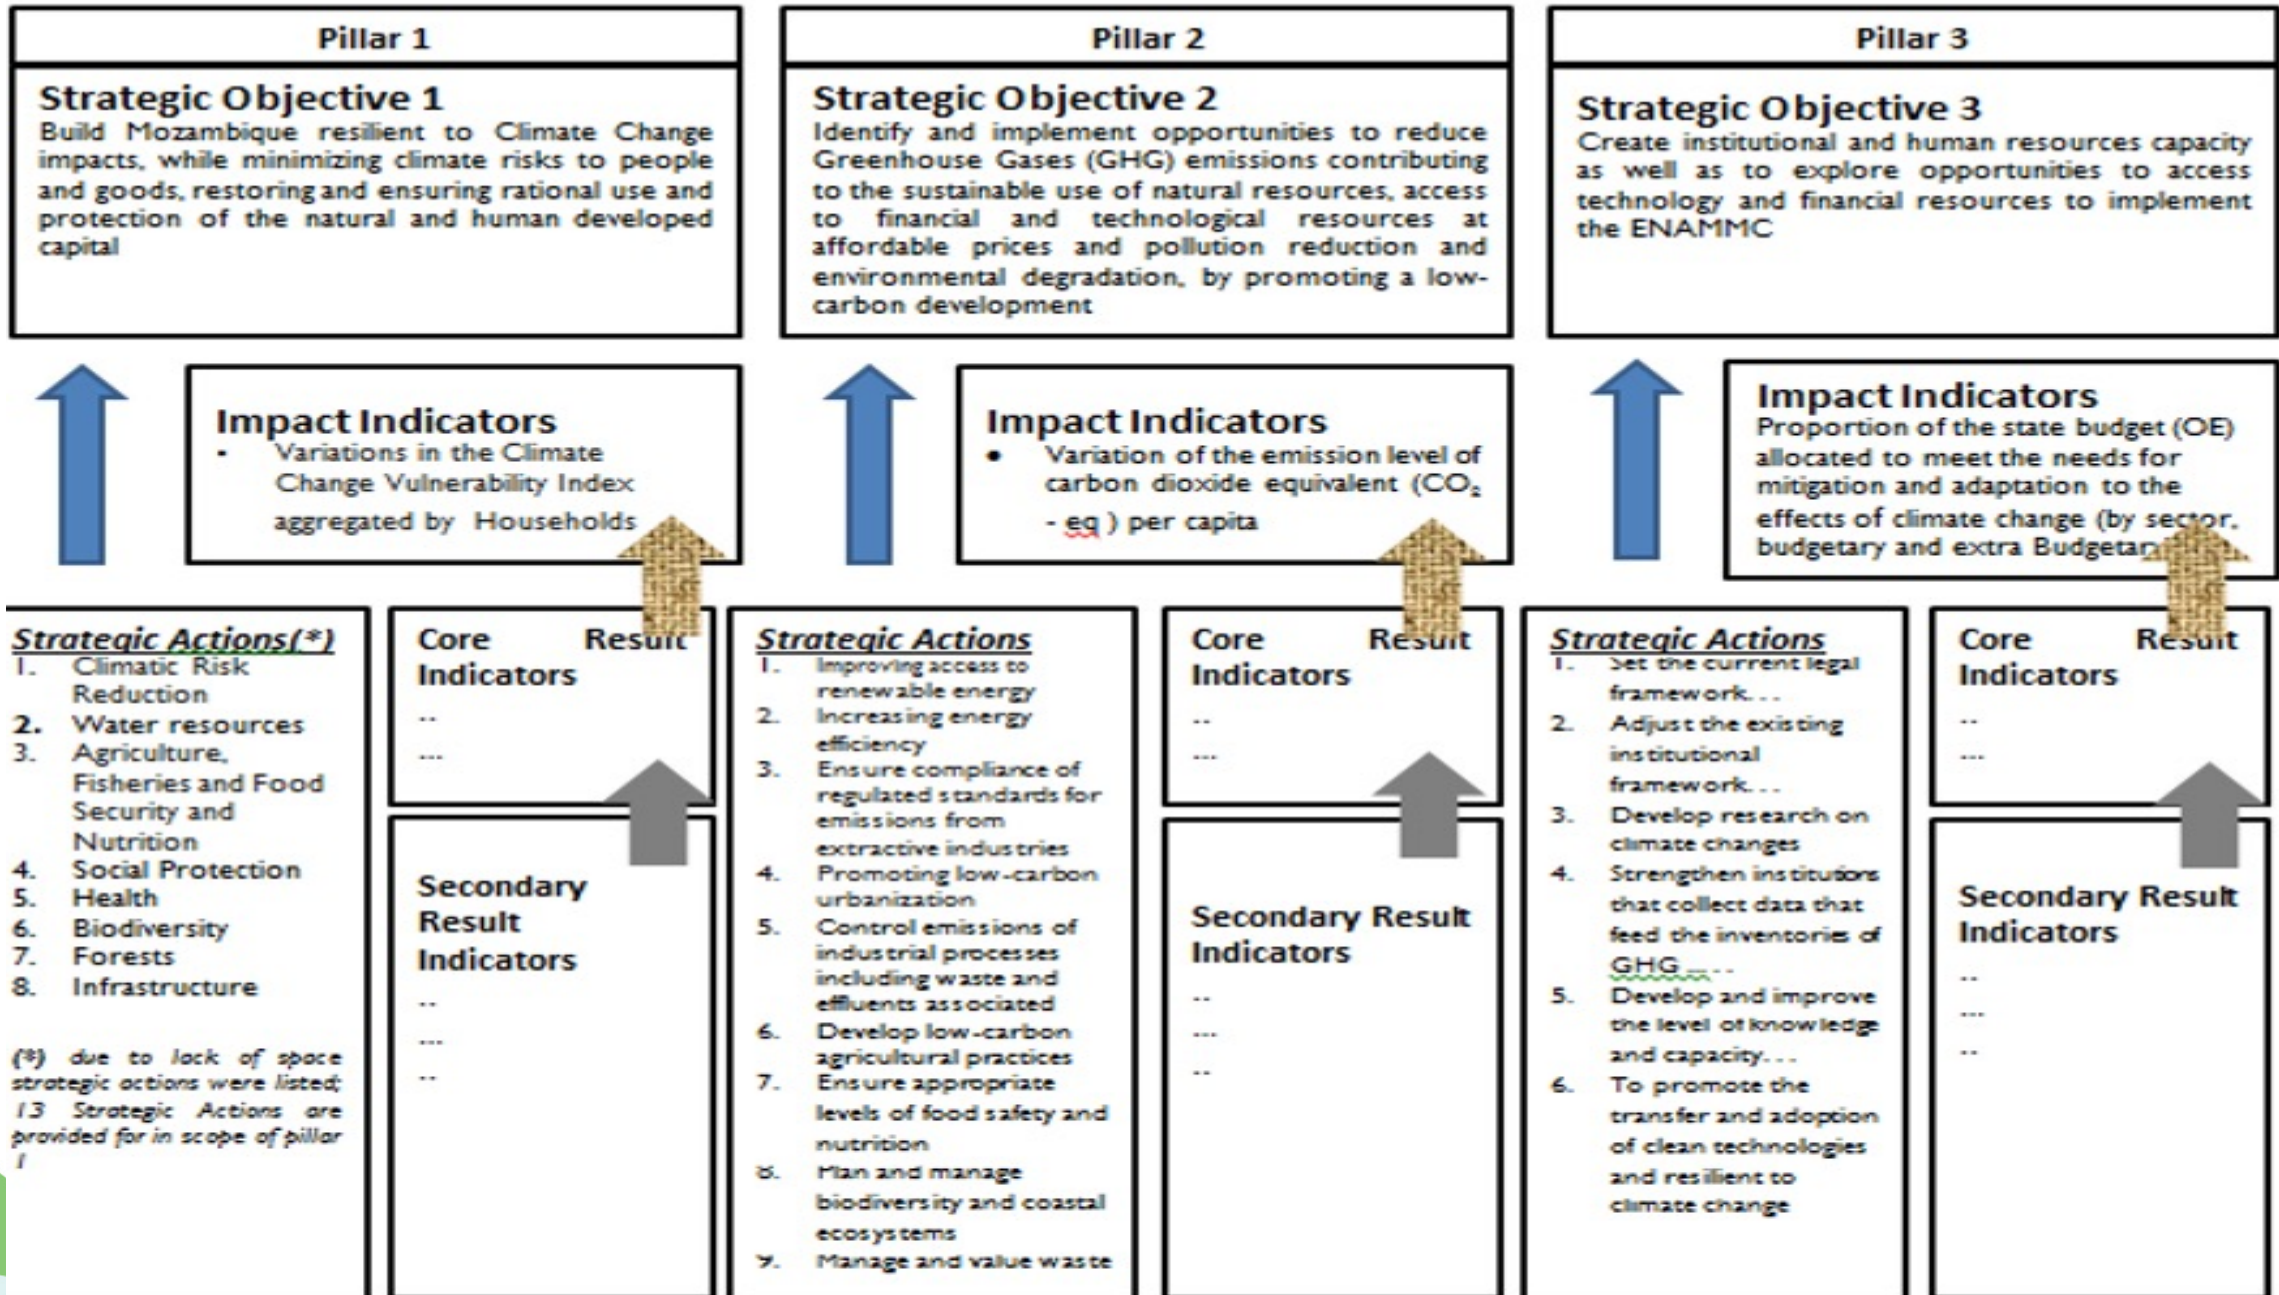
Pillar 1

Strategic Objective 1
Build Mozambique resilient to Climate Change impacts, while minimizing climate risks to people and goods, restoring and ensuring rational use and protection of the natural and human developed capital

Impact Indicators
- Variations in the Climate Change Vulnerability Index aggregated by Households

Strategic Actions(*)
1. Climatic Risk Reduction
2. Water resources
3. Agriculture, Fisheries and Food Security and Nutrition
4. Social Protection
5. Health
6. Biodiversity
7. Forests
8. Infrastructure

(*) due to lack of space strategic actions were listed; 13 Strategic Actions are provided for in scope of pillar I

Core Result Indicators
..
...

Secondary Result Indicators
..
...
..

Pillar 2

Strategic Objective 2
Identify and implement opportunities to reduce Greenhouse Gases (GHG) emissions contributing to the sustainable use of natural resources, access to financial and technological resources at affordable prices and pollution reduction and environmental degradation, by promoting a low-carbon development

Impact Indicators
• Variation of the emission level of carbon dioxide equivalent ($CO_2$ - eq ) per capita

Strategic Actions
1. Improving access to renewable energy
2. Increasing energy efficiency
3. Ensure compliance of regulated standards for emissions from extractive industries
4. Promoting low-carbon urbanization
5. Control emissions of industrial processes including waste and effluents associated
6. Develop low-carbon agricultural practices
7. Ensure appropriate levels of food safety and nutrition
8. Plan and manage biodiversity and coastal ecosystems
9. Manage and value waste

Core Result Indicators
..
...

Secondary Result Indicators
..
...
..

Pillar 3

Strategic Objective 3
Create institutional and human resources capacity as well as to explore opportunities to access technology and financial resources to implement the ENAMMC

Impact Indicators
Proportion of the state budget (OE) allocated to meet the needs for mitigation and adaptation to the effects of climate change (by sector, budgetary and extra Budgetar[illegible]

Strategic Actions
1. Set the current legal framework...
2. Adjust the existing institutional framework...
3. Develop research on climate changes
4. Strengthen institutions that collect data that feed the inventories of GHG ...
5. Develop and improve the level of knowledge and capacity...
6. To promote the transfer and adoption of clean technologies and resilient to climate change

Core Result Indicators
..
...

Secondary Result Indicators
..
...
..